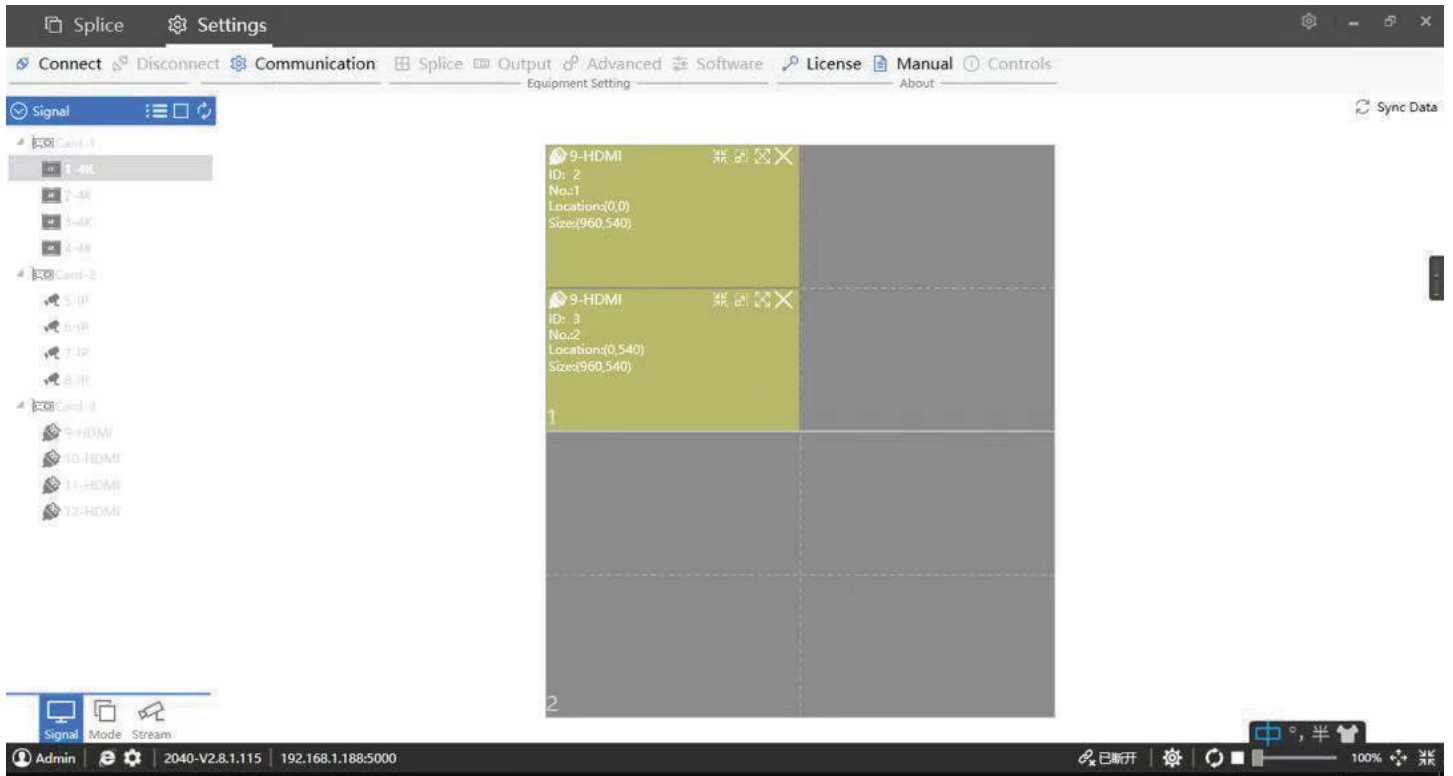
Splice Settings

Connect Disconnect Communication Splice Output Advanced Software License Manual Controls
Equipment Setting About

Signal

Sync Data

Card-1
1-4K
2-4K
3-4K
4-4K
Card-2
5-IP
6-IP
7-IP
8-IP
Card-3
9-HDMI
10-HDMI
11-HDMI
12-HDMI

9-HDMI
ID: 2
No.:1
Location:(0,0)
Size:(960,540)

9-HDMI
ID: 3
No.:2
Location:(0,540)
Size:(960,540)

1

2

Signal Mode Stream

Admin | 2040-V2.8.1.115 | 192.168.1.188:5000

已断开

中 °, 半

100%